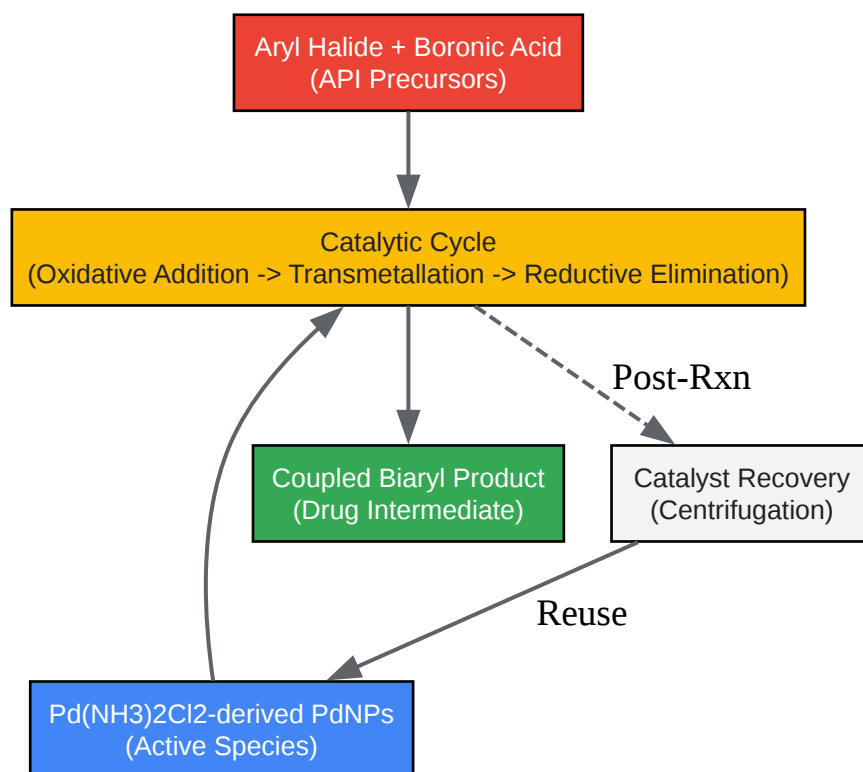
Aryl Halide + Boronic Acid
(API Precursors)

Catalytic Cycle
(Oxidative Addition -> Transmetallation -> Reductive Elimination)

Post-Rxn

Coupled Biaryl Product
(Drug Intermediate)

Catalyst Recovery
(Centrifugation)

Reuse

Pd(NH3)2Cl2-derived PdNPs
(Active Species)